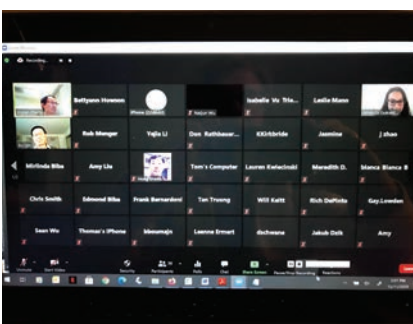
Recording...

Bettyann Hoeven
iPhone
Isabella Vu Tria...
Leslie Mann
Rob Manger
Yajie Li
Don Rathbauer...
KKirkbride
Jasmine
J chan
Mirlinda Biba
Amy Liu
Tom's Computer
Lauren Ewiacinski
Meredith D.
Manca Blanca B
Chris Smith
Edmond Biba
Frank Bernardoni
Tan Truong
Will Kaitt
Rich DePinto
Gay.Lowden
Sean Wu
Thomas's iPhone
kbeumajn
Leanne Ermert
dschwana
Jakub Delk
Amy

Unmute
Start Video
Security
Participants
Polls
Chat
Share Screen
Pause/Stop Recording
Reactions
End